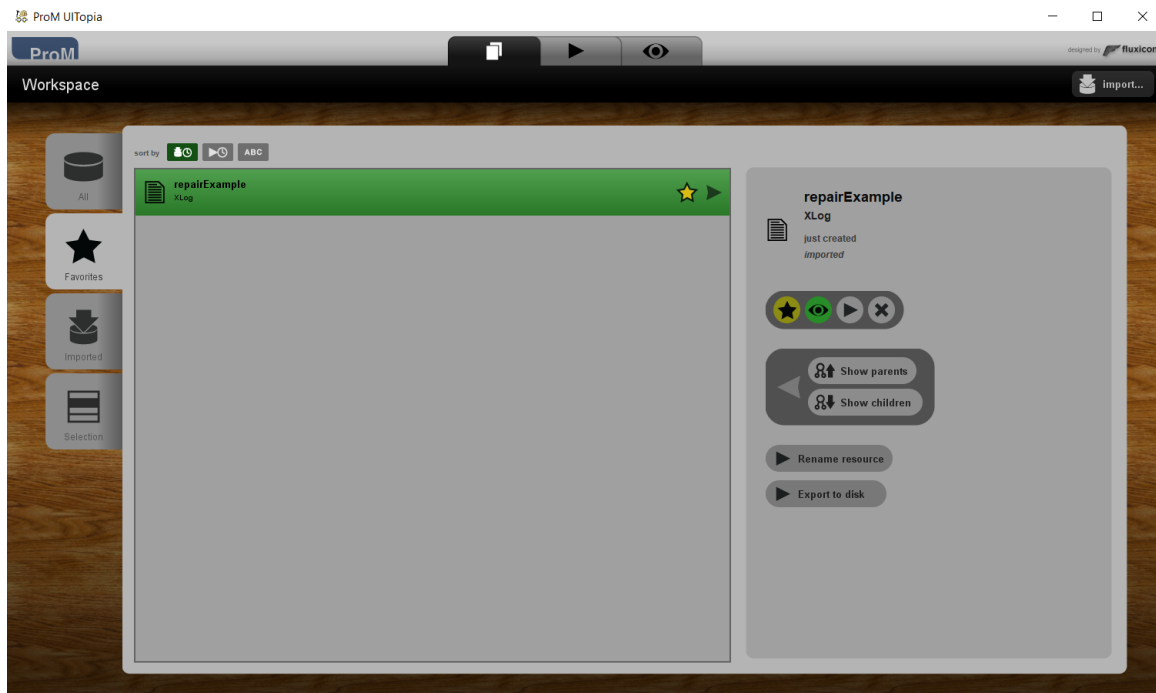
ProM UITopia

ProM

designed by fluxicon

Workspace

import...

All

Favorites

Imported

Selection

sort by

ABC

repairExample
XLog

repairExample
XLog
just created
imported

Show parents
Show children

Rename resource

Export to disk